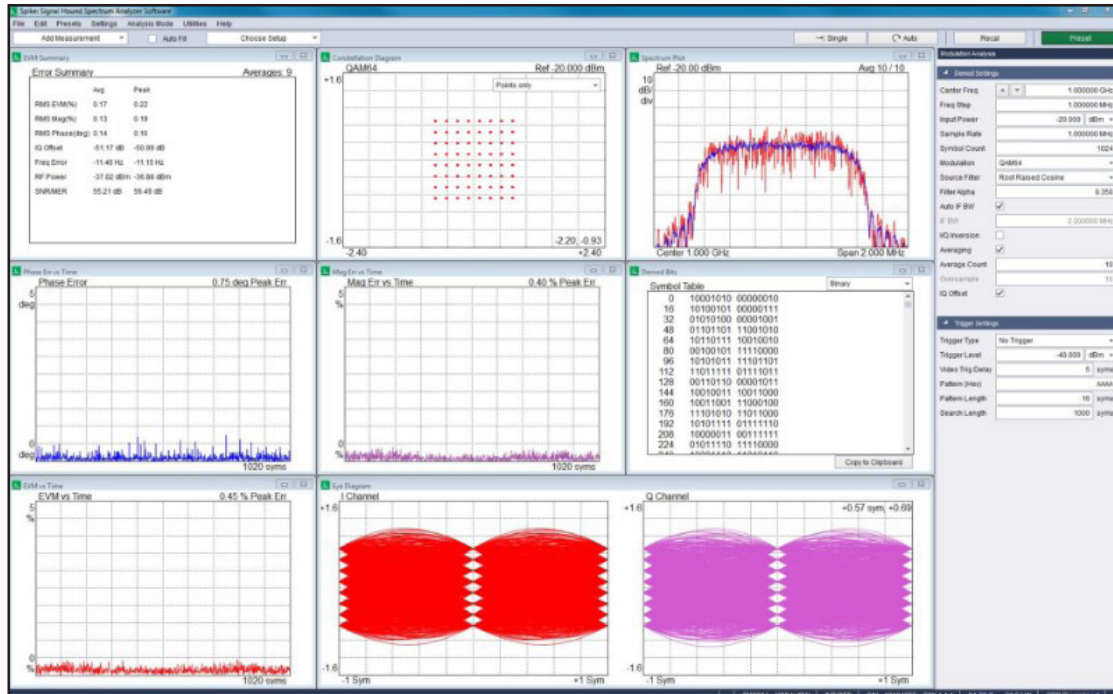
Spike: Signal Hound Spectrum Analyzer Software

File Edit Presets Settings Analysis Mode Utilities Help

Add Measurement Auto Fit Choose Setup Single Auto Recal Preset

EVM Summary

Error Summary Averages: 9

| | Avg | Peak |
|---|---|---|
| RMS EVM(%) | 0.17 | 0.22 |
| RMS Mag(%) | 0.13 | 0.19 |
| RMS Phase(deg) | 0.14 | 0.16 |
| IQ Offset | -51.17 dB | -50.99 dB |
| Freq Error | -11.46 Hz | -11.15 Hz |
| RF Power | -37.02 dBm | -36.88 dBm |
| SNR/MER | 55.21 dB | 59.49 dB |

Constellation Diagram

QAM64 Ref -20.000 dBm

+1.6

Points only

-1.6

-2.40 -2.20, -0.93 +2.40

Spectrum Plot

Ref -20.00 dBm Avg 10 / 10

10 dB/ div

Center 1.000 GHz Span 2.000 MHz

Modulation Analysis

Demod Settings

| | |
|---|---|
| Center Freq | 1.000000 GHz |
| Freq Step | 1.000000 MHz |
| Input Power | -20.000 dBm |
| Sample Rate | 1.000000 MHz |
| Symbol Count | 1024 |
| Modulation | QAM64 |
| Source Filter | Root Raised Cosine |
| Filter Alpha | 0.350 |
| Auto IF BW | ✓ |
| IF BW | 2.000000 MHz |
| IQ Inversion | |
| Averaging | ✓ |
| Average Count | 10 |
| Oversample | 10 |
| IQ Offset | ✓ |

Trigger Settings

| | |
|---|---|
| Trigger Type | No Trigger |
| Trigger Level | -40.000 dBm |
| Video Trig Delay | 5 syms |
| Pattern (Hex) | AAAA |
| Pattern Length | 16 syms |
| Search Length | 1000 syms |

Phase Err vs Time

Phase Error 0.75 deg Peak Err

5 deg

0 deg

1020 syms

Mag Err vs Time

Mag Err vs Time 0.40 % Peak Err

5 %

0 %

1020 syms

Demod Bits

Symbol Table Binary

| | | |
|---|---|---|
| 0 | 10001010 | 00000010 |
| 16 | 10100101 | 00000111 |
| 32 | 01010100 | 00001001 |
| 48 | 01101101 | 11001010 |
| 64 | 10110111 | 10010010 |
| 80 | 00100101 | 11110000 |
| 96 | 10101011 | 11101101 |
| 112 | 11011111 | 01111011 |
| 128 | 00110110 | 00001011 |
| 144 | 10010011 | 10011000 |
| 160 | 10011001 | 11000100 |
| 176 | 11101010 | 11011000 |
| 192 | 10101111 | 01111110 |
| 208 | 10000011 | 00111111 |
| 224 | 01011110 | 11110000 |

Copy to Clipboard

EVM vs Time

EVM vs Time 0.45 % Peak Err

5 %

0 %

1020 syms

Eye Diagram

I Channel

+1.6

-1.6

-1 Sym +1 Sym

Q Channel

+1.6 +0.57 sym, +0.69

-1.6

-1 Sym +1 Sym